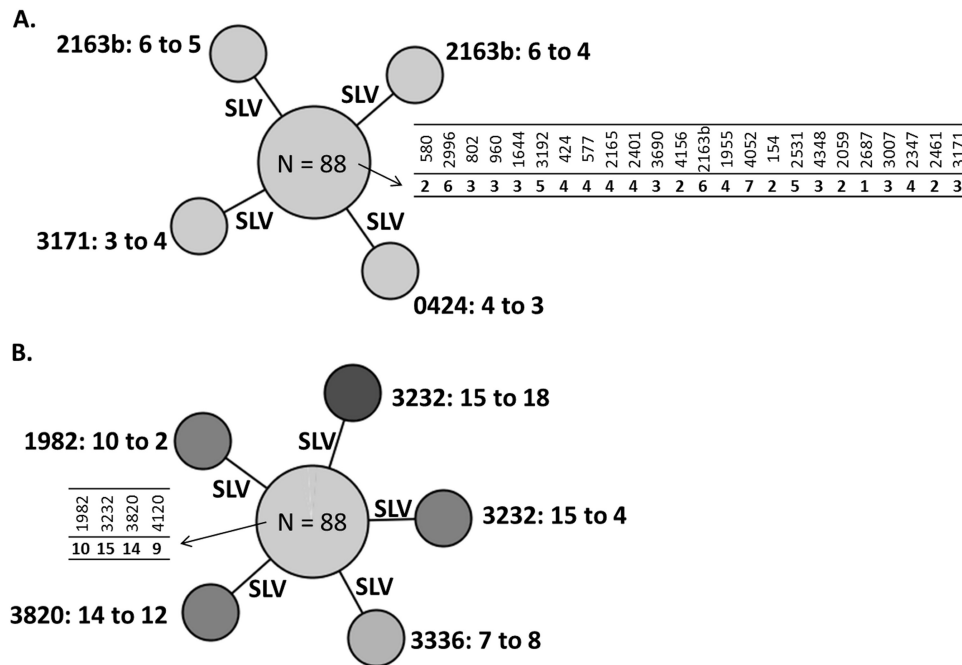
A.

2163b: 6 to 5

2163b: 6 to 4

SLV

SLV

N = 88

| 580 | 2996 | 802 | 960 | 1644 | 3192 | 424 | 577 | 2165 | 2401 | 3690 | 4156 | 2163b | 1955 | 4052 | 154 | 2531 | 4348 | 2059 | 2687 | 3007 | 2347 | 2461 | 3171 |
|---|---|---|---|---|---|---|---|---|---|---|---|---|---|---|---|---|---|---|---|---|---|---|---|
| 2 | 6 | 3 | 3 | 3 | 5 | 4 | 4 | 4 | 4 | 3 | 2 | 6 | 4 | 7 | 2 | 5 | 3 | 2 | 1 | 3 | 4 | 2 | 3 |

SLV

SLV

3171: 3 to 4

0424: 4 to 3

B.

3232: 15 to 18

1982: 10 to 2

SLV

SLV

| 1982 | 3232 | 3820 | 4120 |
|---|---|---|---|
| 10 | 15 | 14 | 9 |

N = 88

SLV

3232: 15 to 4

SLV

SLV

3820: 14 to 12

3336: 7 to 8